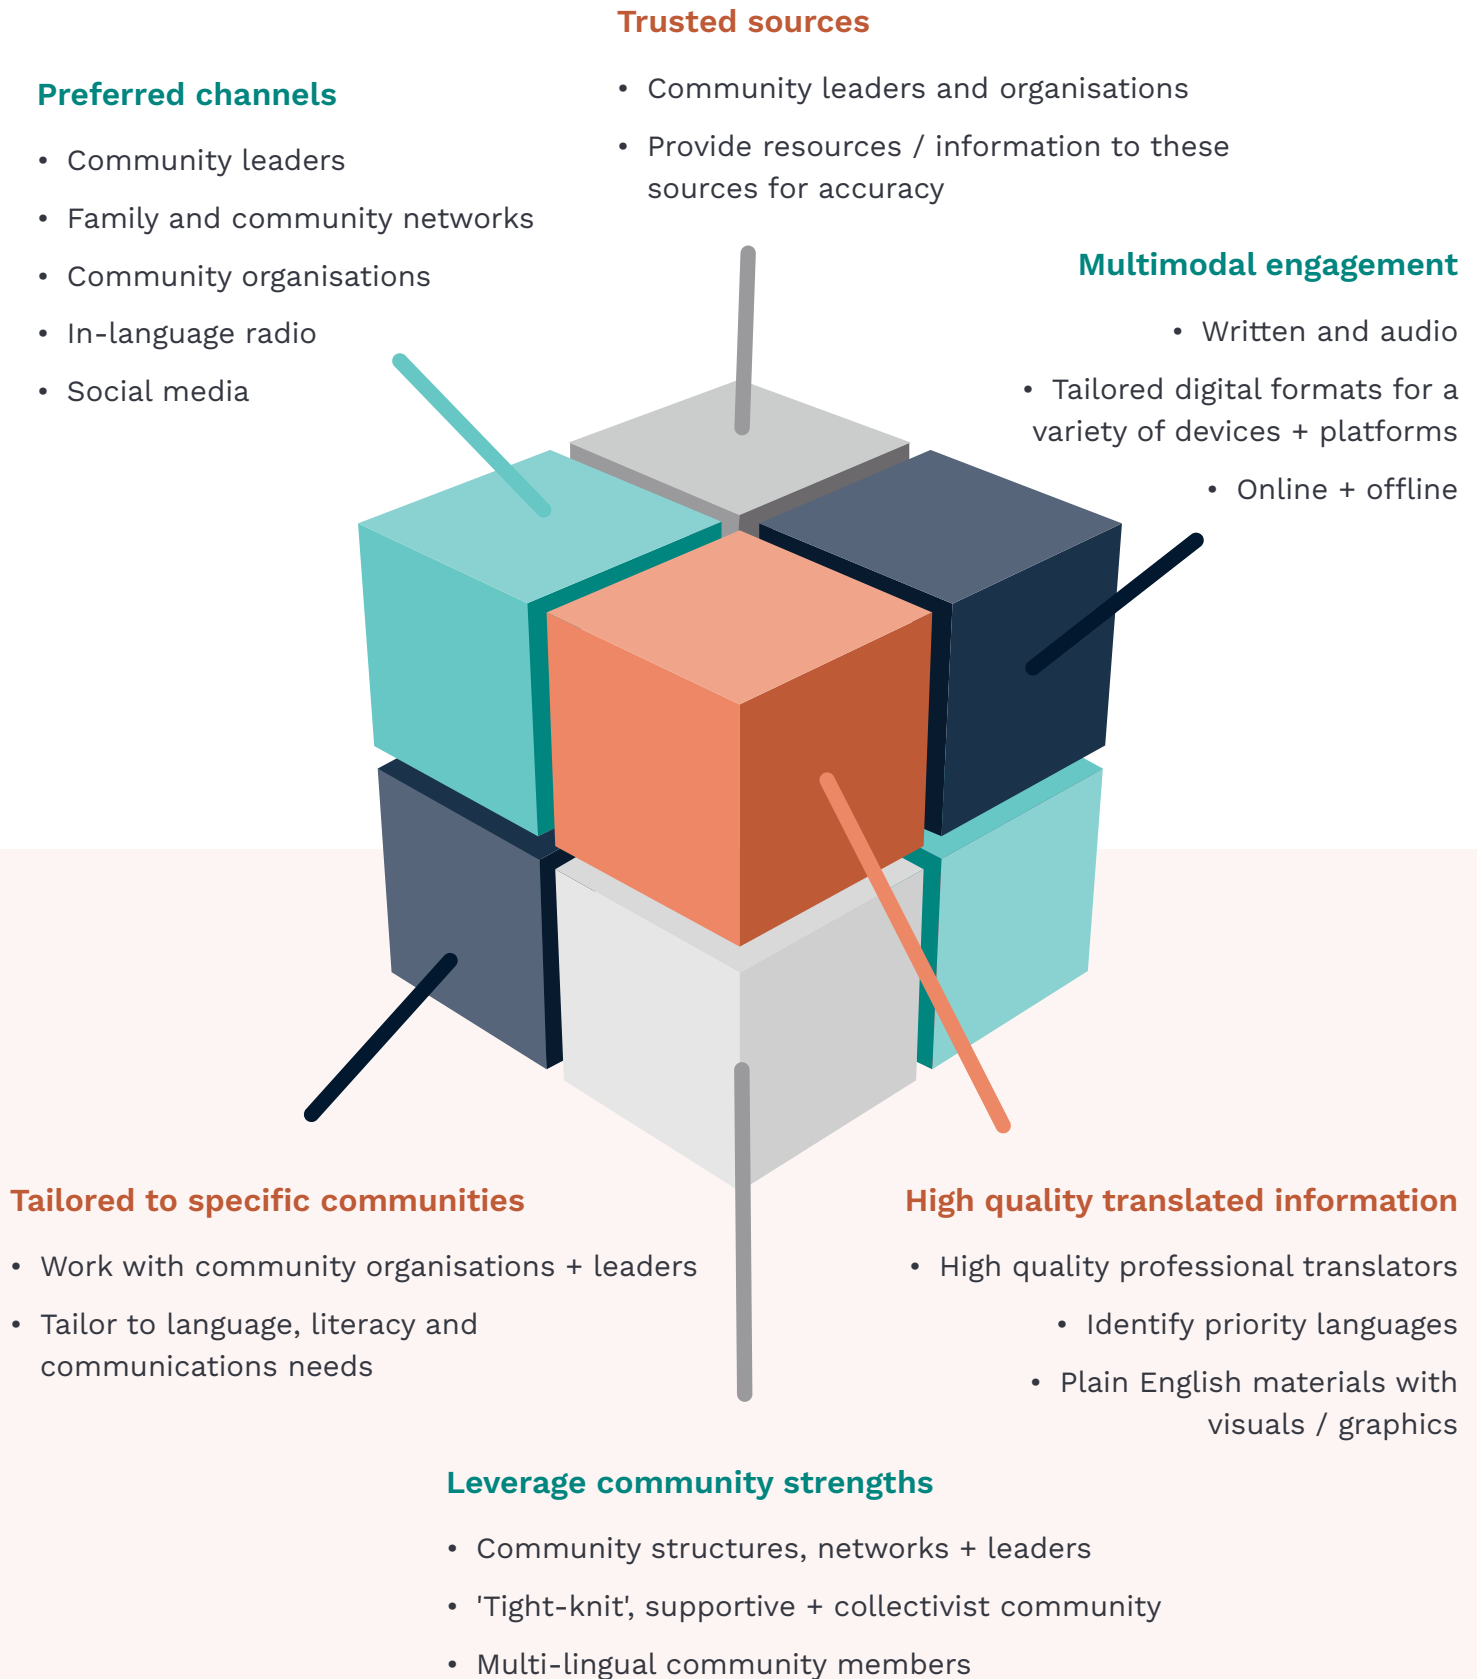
Trusted sources

- Community leaders and organisations
- Provide resources / information to these sources for accuracy

Preferred channels

- Community leaders
- Family and community networks
- Community organisations
- In-language radio
- Social media

Multimodal engagement

- Written and audio
- Tailored digital formats for a variety of devices + platforms
- Online + offline

Tailored to specific communities

- Work with community organisations + leaders
- Tailor to language, literacy and communications needs

High quality translated information

- High quality professional translators
- Identify priority languages
- Plain English materials with visuals / graphics

Leverage community strengths

- Community structures, networks + leaders
- 'Tight-knit', supportive + collectivist community
- Multi-lingual community members